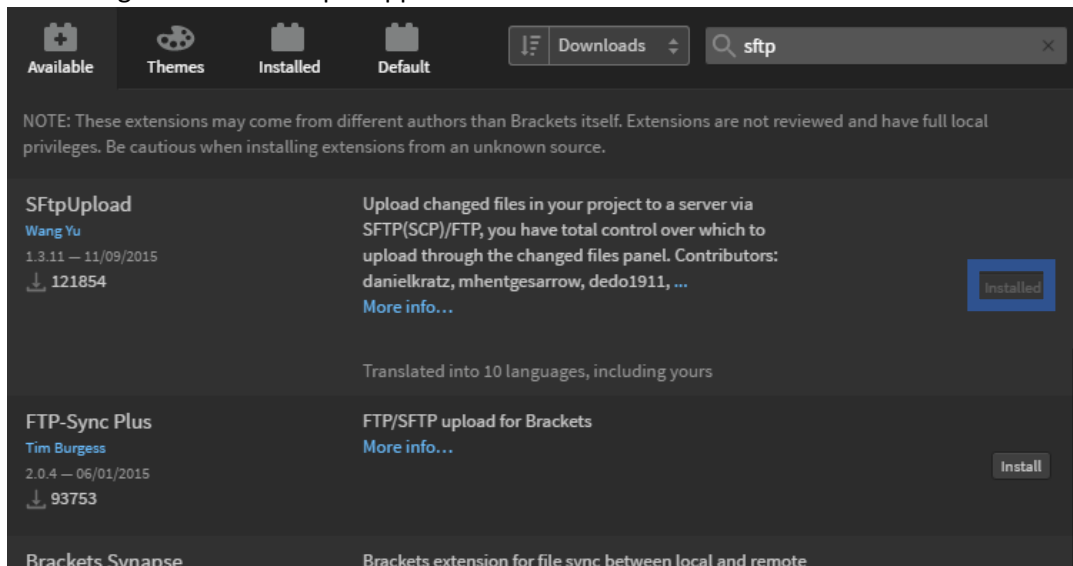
Available Themes Installed Default

Downloads

sftp

NOTE: These extensions may come from different authors than Brackets itself. Extensions are not reviewed and have full local privileges. Be cautious when installing extensions from an unknown source.

SFtpUpload
Wang Yu
1.3.11 — 11/09/2015
121854

Upload changed files in your project to a server via SFTP(SCP)/FTP, you have total control over which to upload through the changed files panel. Contributors: danielkratz, mhentgesarrow, dedo1911, ...
More info...

Installed

Translated into 10 languages, including yours

FTP-Sync Plus
Tim Burgess
2.0.4 — 06/01/2015
93753

FTP/SFTP upload for Brackets
More info...

Install

Brackets Synapse

Brackets extension for file sync between local and remote